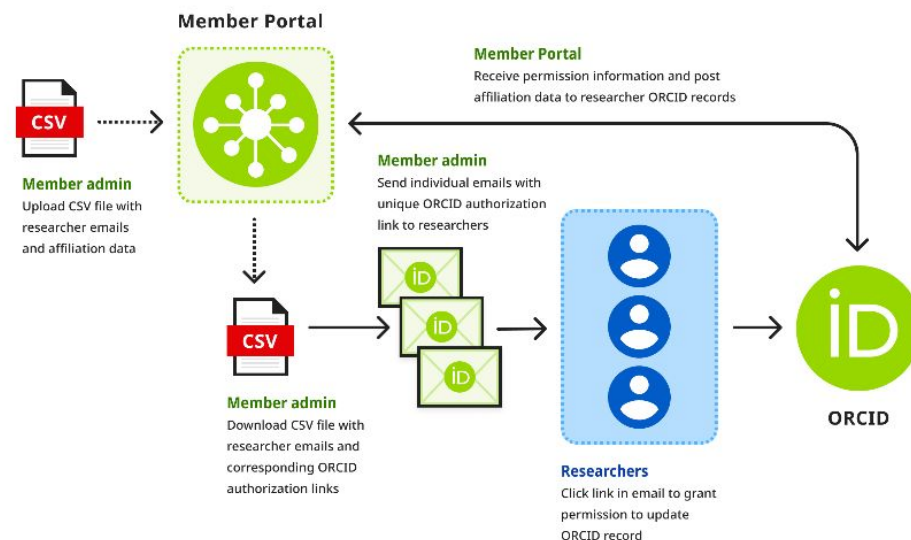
Member Portal

CSV

Member admin
Upload CSV file with researcher emails and affiliation data

Member Portal
Receive permission information and post affiliation data to researcher ORCID records

Member admin
Send individual emails with unique ORCID authorization link to researchers

iD

iD

iD

CSV

Member admin
Download CSV file with researcher emails and corresponding ORCID authorization links

Researchers
Click link in email to grant permission to update ORCID record

iD

ORCID